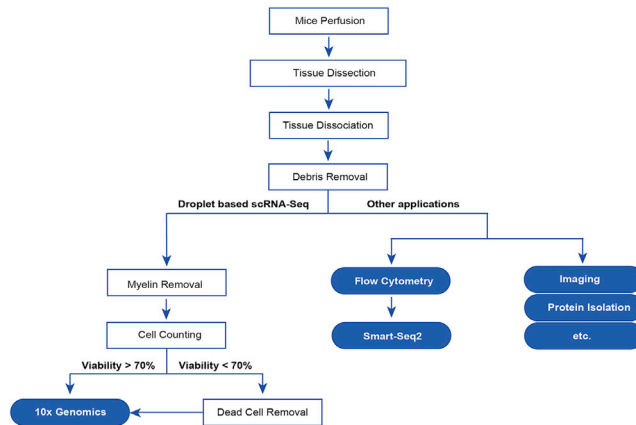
Mice Perfusion

Tissue Dissection

Tissue Dissociation

Debris Removal

Droplet based scRNA-Seq

Other applications

Myelin Removal

Cell Counting

Viability > 70%

Viability < 70%

10x Genomics

Dead Cell Removal

Flow Cytometry

Smart-Seq2

Imaging

Protein Isolation

etc.